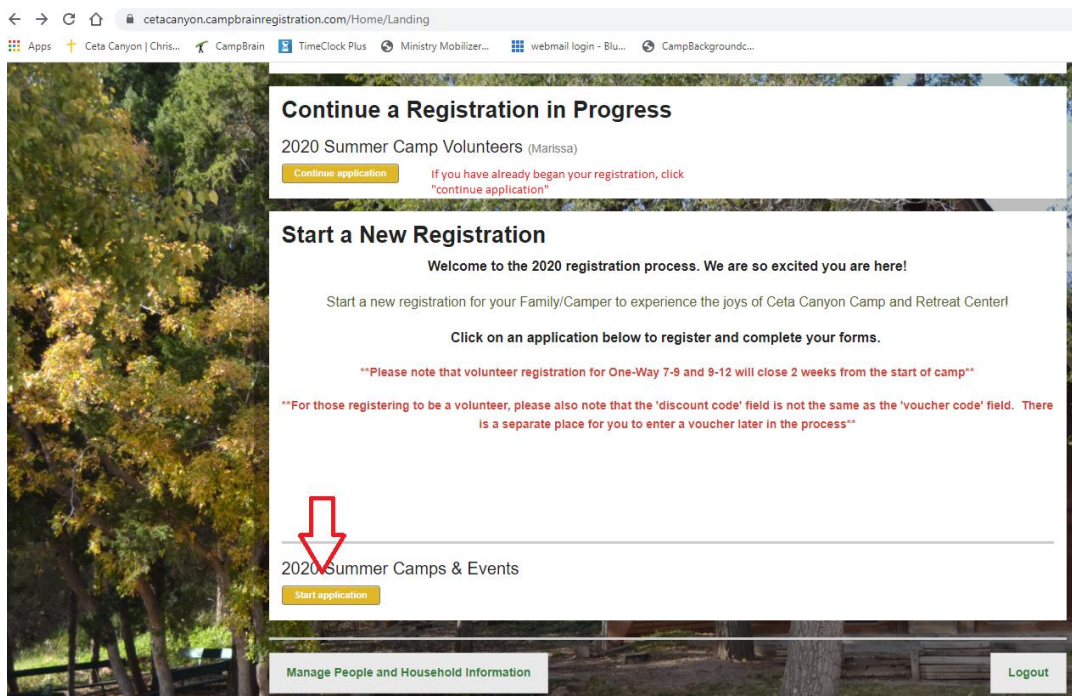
cetacanyon.campbrainregistration.com/Home/Landing

Apps Ceta Canyon | Chris... CampBrain TimeClock Plus Ministry Mobilizer... webmail login - Blu... CampBackgroundc...

Continue a Registration in Progress

2020 Summer Camp Volunteers (Marissa)

Continue application

If you have already began your registration, click "continue application"

Start a New Registration

Welcome to the 2020 registration process. We are so excited you are here!

Start a new registration for your Family/Camper to experience the joys of Ceta Canyon Camp and Retreat Center!

Click on an application below to register and complete your forms.

**Please note that volunteer registration for One-Way 7-9 and 9-12 will close 2 weeks from the start of camp**

**For those registering to be a volunteer, please also note that the 'discount code' field is not the same as the 'voucher code' field. There is a separate place for you to enter a voucher later in the process**

2020 Summer Camps & Events

Start application

Manage People and Household Information

Logout